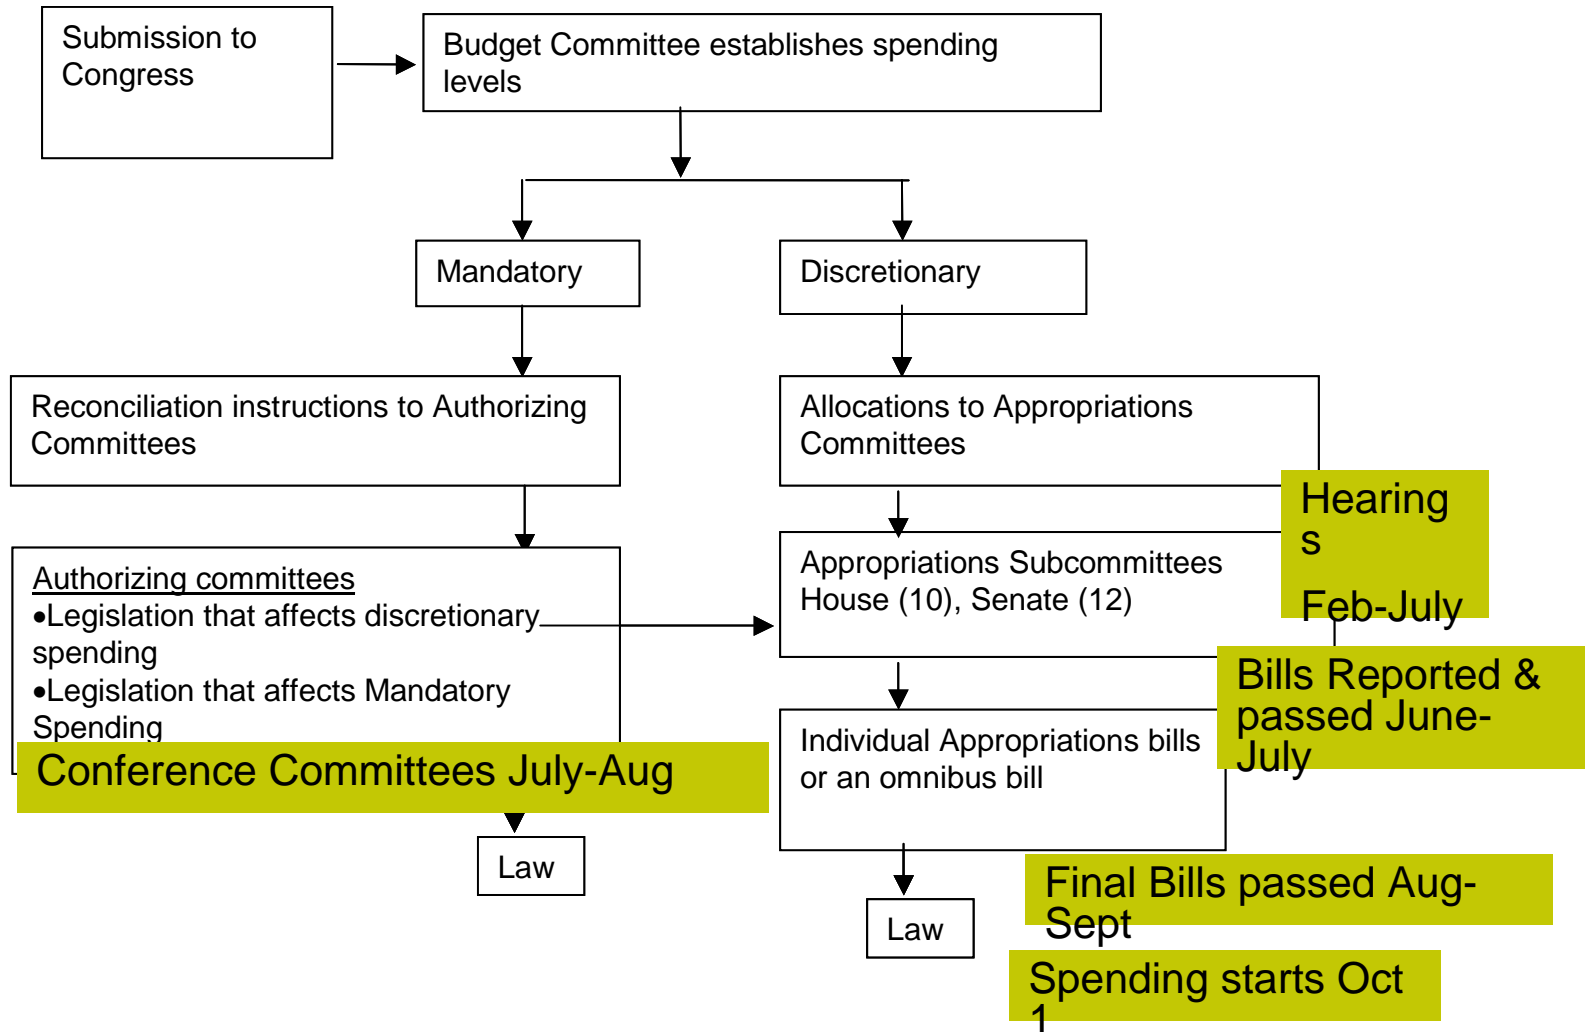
Submission to Congress

Budget Committee establishes spending levels

Mandatory

Discretionary

Reconciliation instructions to Authorizing Committees

Allocations to Appropriations Committees

Hearing s

Feb-July

Authorizing committees
•Legislation that affects discretionary spending
•Legislation that affects Mandatory Spending

Appropriations Subcommittees House (10), Senate (12)

Bills Reported & passed June-July

Individual Appropriations bills or an omnibus bill

Conference Committees July-Aug

Law

Final Bills passed Aug-Sept

Law

Spending starts Oct 1